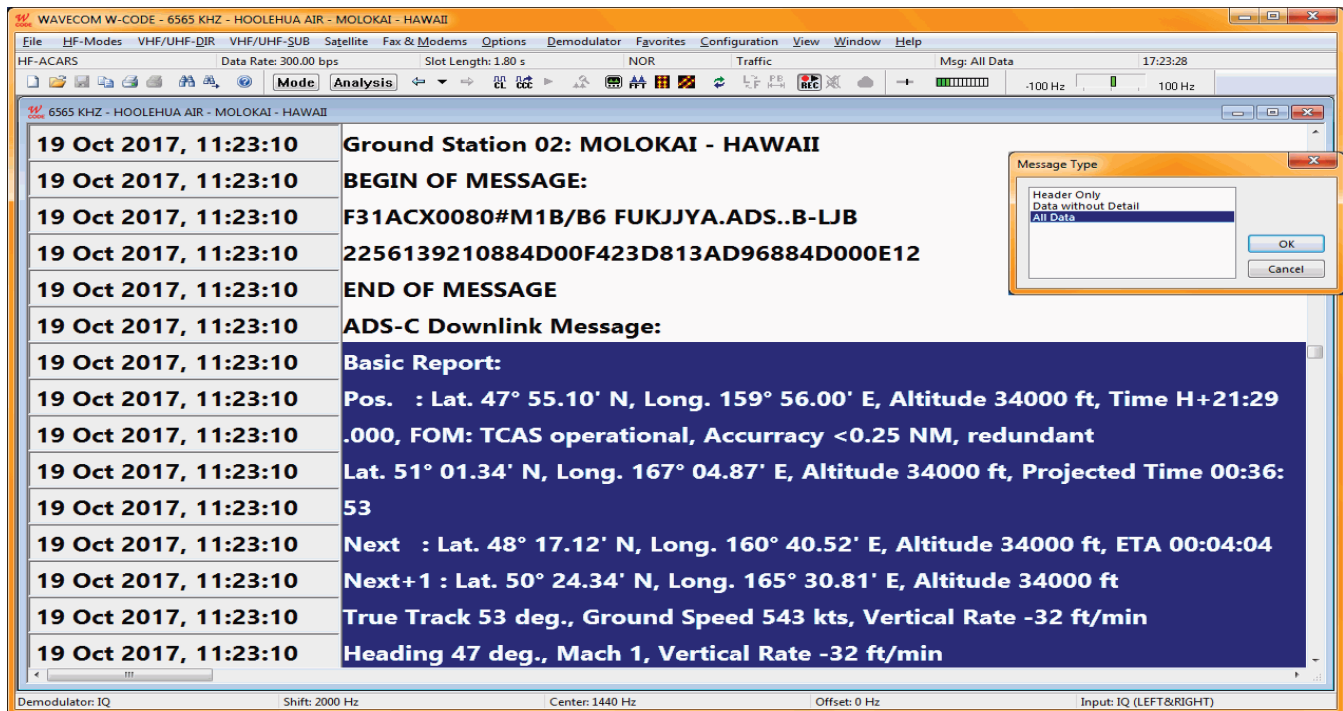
WAVECOM W-CODE - 6565 KHZ - HOOLEHUA AIR - MOLOKAI - HAWAII

File HF-Modes VHF/UHF-DIR VHF/UHF-SUB Satellite Fax & Modems Options Demodulator Favorites Configuration View Window Help

HF-ACARS | Data Rate: 300.00 bps | Slot Length: 1.80 s | NOR | Traffic | Msg: All Data | 17:23:28

Mode Analysis

-100 Hz 100 Hz

6565 KHZ - HOOLEHUA AIR - MOLOKAI - HAWAII

| | |
|---|---|
| 19 Oct 2017, 11:23:10 | Ground Station 02: MOLOKAI - HAWAII |
| 19 Oct 2017, 11:23:10 | BEGIN OF MESSAGE: |
| 19 Oct 2017, 11:23:10 | F31ACX0080#M1B/B6 FUKJJYA.ADS..B-LJB |
| 19 Oct 2017, 11:23:10 | 2256139210884D00F423D813AD96884D000E12 |
| 19 Oct 2017, 11:23:10 | END OF MESSAGE |
| 19 Oct 2017, 11:23:10 | ADS-C Downlink Message: |
| 19 Oct 2017, 11:23:10 | Basic Report: |
| 19 Oct 2017, 11:23:10 | Pos. : Lat. 47° 55.10' N, Long. 159° 56.00' E, Altitude 34000 ft, Time H+21:29 |
| 19 Oct 2017, 11:23:10 | .000, FOM: TCAS operational, Accurracy <0.25 NM, redundant |
| 19 Oct 2017, 11:23:10 | Lat. 51° 01.34' N, Long. 167° 04.87' E, Altitude 34000 ft, Projected Time 00:36: |
| 19 Oct 2017, 11:23:10 | 53 |
| 19 Oct 2017, 11:23:10 | Next : Lat. 48° 17.12' N, Long. 160° 40.52' E, Altitude 34000 ft, ETA 00:04:04 |
| 19 Oct 2017, 11:23:10 | Next+1 : Lat. 50° 24.34' N, Long. 165° 30.81' E, Altitude 34000 ft |
| 19 Oct 2017, 11:23:10 | True Track 53 deg., Ground Speed 543 kts, Vertical Rate -32 ft/min |
| 19 Oct 2017, 11:23:10 | Heading 47 deg., Mach 1, Vertical Rate -32 ft/min |

Message Type
Header Only
Data without Detail
All Data
OK
Cancel

Demodulator: IQ | Shift: 2000 Hz | Center: 1440 Hz | Offset: 0 Hz | Input: IQ (LEFT&RIGHT)